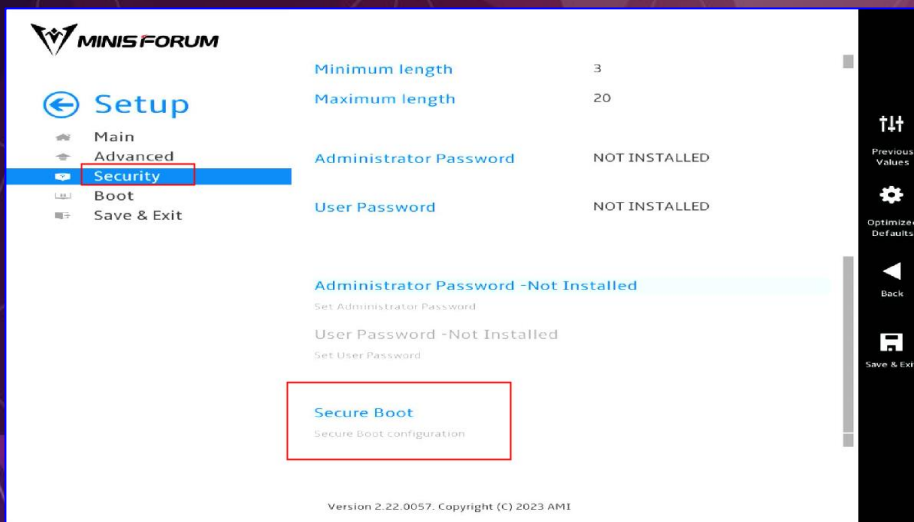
MINISFORUM

Setup
Main
Advanced
Security
Boot
Save & Exit

Minimum length 3
Maximum length 20

Administrator Password NOT INSTALLED

User Password NOT INSTALLED

Administrator Password -Not Installed
Set Administrator Password

User Password -Not Installed
Set User Password

Secure Boot
Secure boot configuration

Version 2.22.0057. Copyright (C) 2023 AMI

Previous Values
Optimized Defaults
Back
Save & Exi